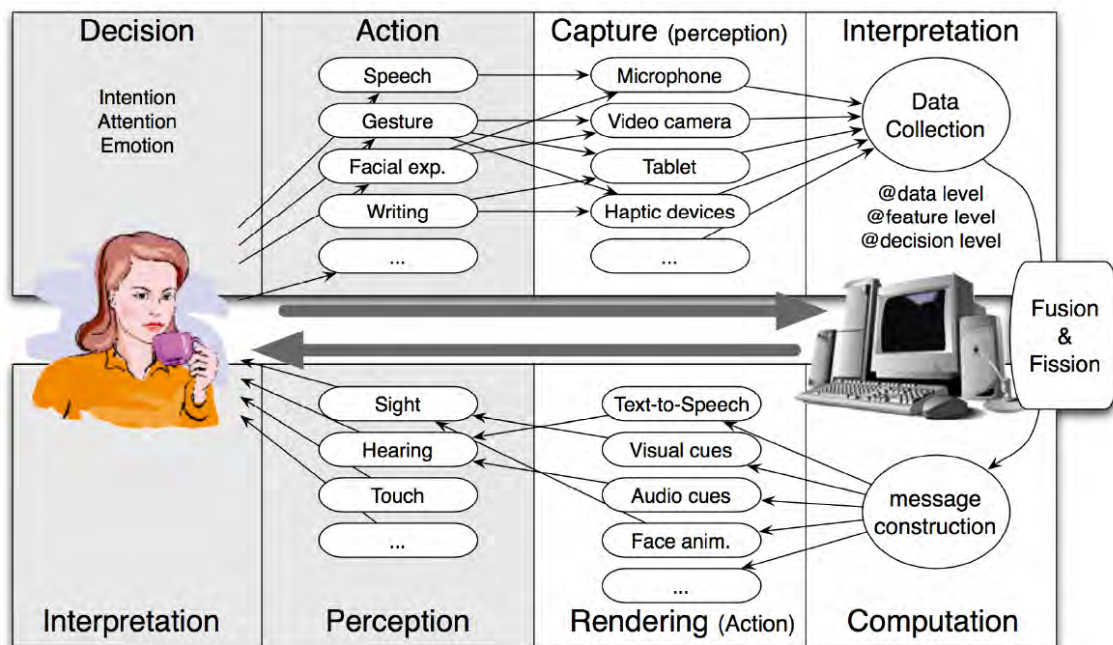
Decision

Intention
Attention
Emotion

Action

Speech
Gesture
Facial exp.
Writing
...

Capture (perception)

Microphone
Video camera
Tablet
Haptic devices
...

Interpretation

Data Collection

@data level
@feature level
@decision level

Fusion & Fission

Sight
Hearing
Touch
...

Text-to-Speech
Visual cues
Audio cues
Face anim.
...

message construction

Interpretation

Perception

Rendering (Action)

Computation